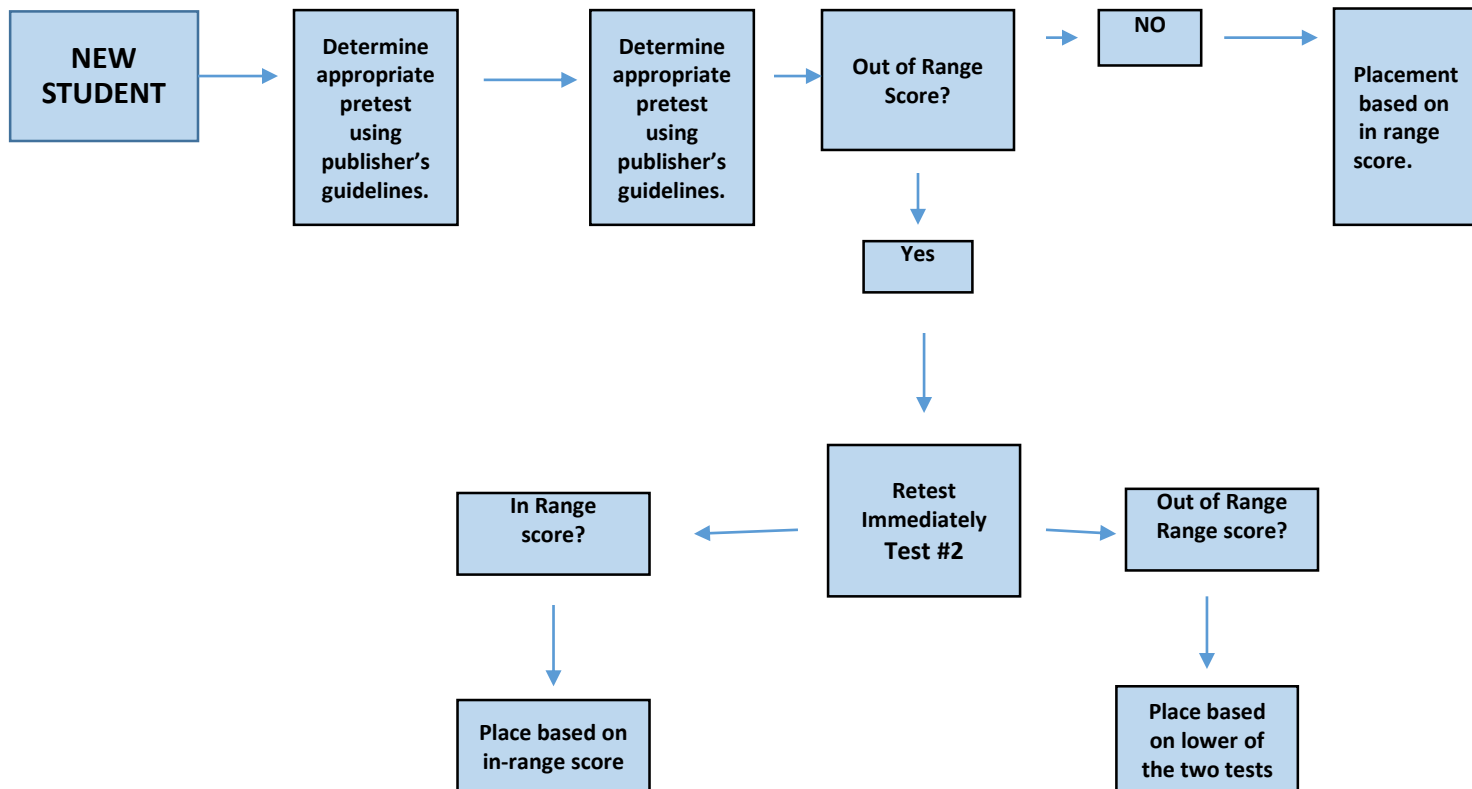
NEW STUDENT

Determine appropriate pretest using publisher's guidelines.

Determine appropriate pretest using publisher's guidelines.

Out of Range Score?

NO

Placement based on in range score.

Yes

Retest Immediately Test #2

In Range score?

Out of Range Range score?

Place based on in-range score

Place based on lower of the two tests